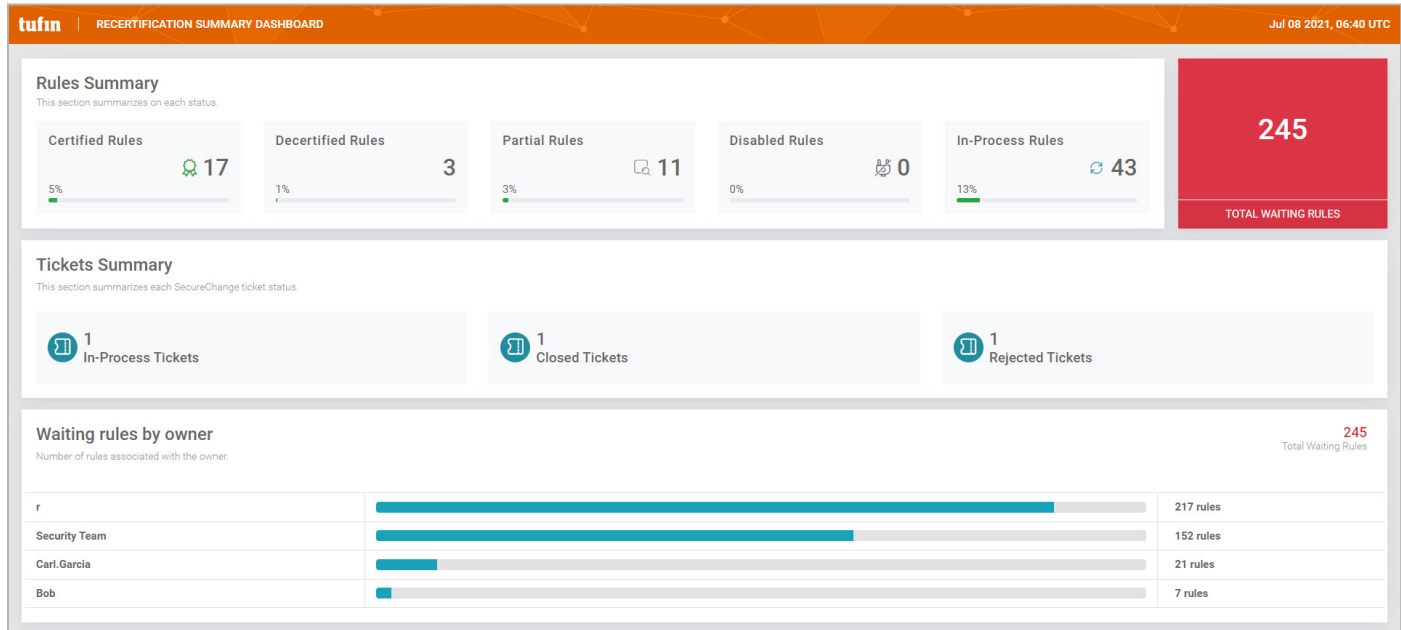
tufin | RECERTIFICATION SUMMARY DASHBOARD

Jul 08 2021, 06:40 UTC

Rules Summary
This section summarizes on each status.

Certified Rules
17
5%

Decertified Rules
3
1%

Partial Rules
11
3%

Disabled Rules
0
0%

In-Process Rules
43
13%

245
TOTAL WAITING RULES

Tickets Summary
This section summarizes each SecureChange ticket status.

1
In-Process Tickets

1
Closed Tickets

1
Rejected Tickets

Waiting rules by owner
Number of rules associated with the owner.

245
Total Waiting Rules

| | |
|---|---|
| r | 217 rules |
| Security Team | 152 rules |
| Carl.Garcia | 21 rules |
| Bob | 7 rules |